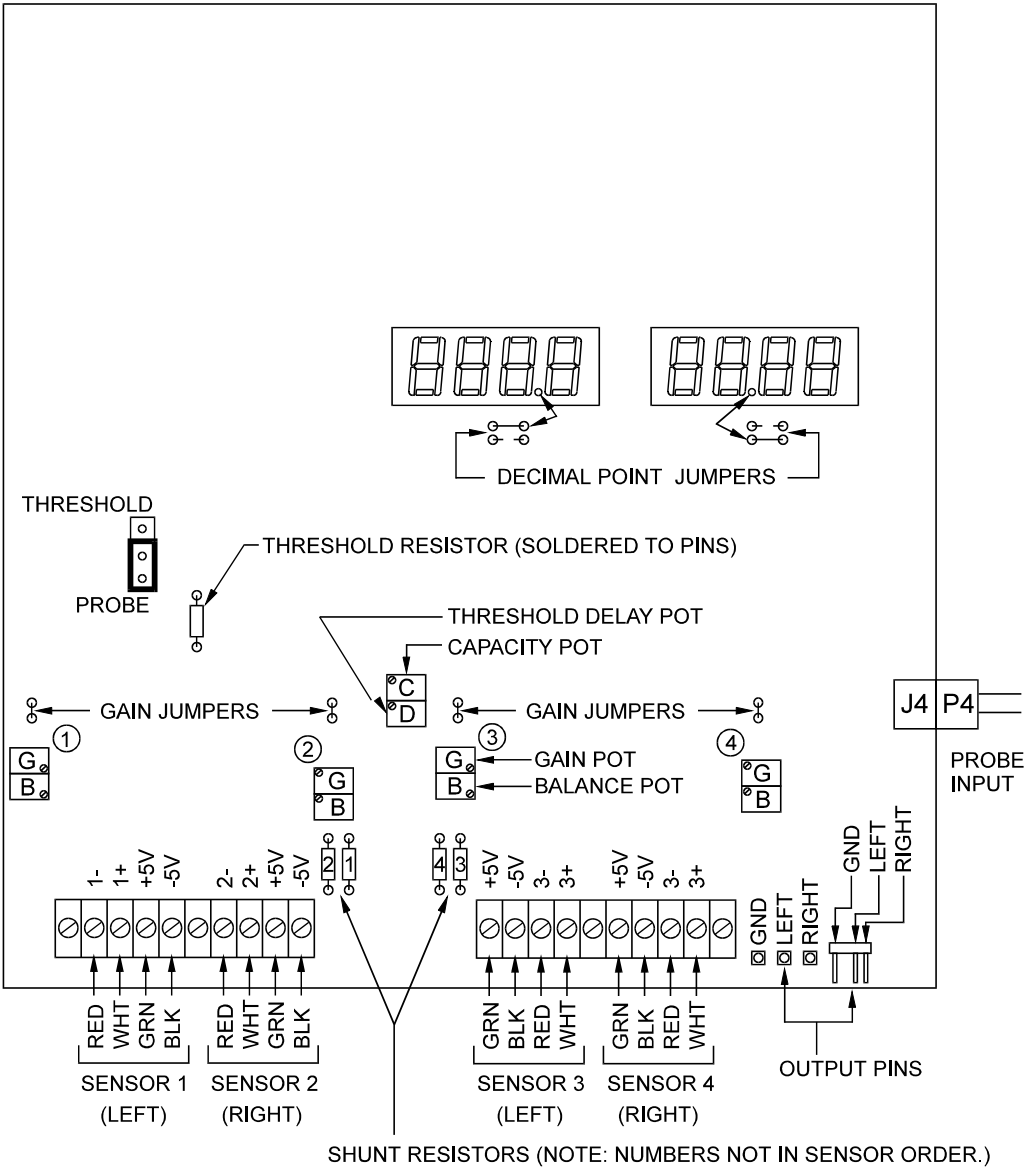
DECIMAL POINT JUMPERS

THRESHOLD

PROBE

THRESHOLD RESISTOR (SOLDERED TO PINS)

THRESHOLD DELAY POT

CAPACITY POT

C
D

GAIN JUMPERS

GAIN JUMPERS

J4 P4

PROBE INPUT

1
G
B

2
G
B

3
G
B
GAIN POT
BALANCE POT

4
G
B

1- 1+ +5V -5V
2- 2+ +5V -5V

2 1 4 3

+5V -5V 3- 3+
+5V -5V 3- 3+

GND LEFT RIGHT

GND LEFT RIGHT

RED WHT GRN BLK
SENSOR 1
(LEFT)

RED WHT GRN BLK
SENSOR 2
(RIGHT)

GRN BLK RED WHT
SENSOR 3
(LEFT)

GRN BLK RED WHT
SENSOR 4
(RIGHT)

OUTPUT PINS

SHUNT RESISTORS (NOTE: NUMBERS NOT IN SENSOR ORDER.)